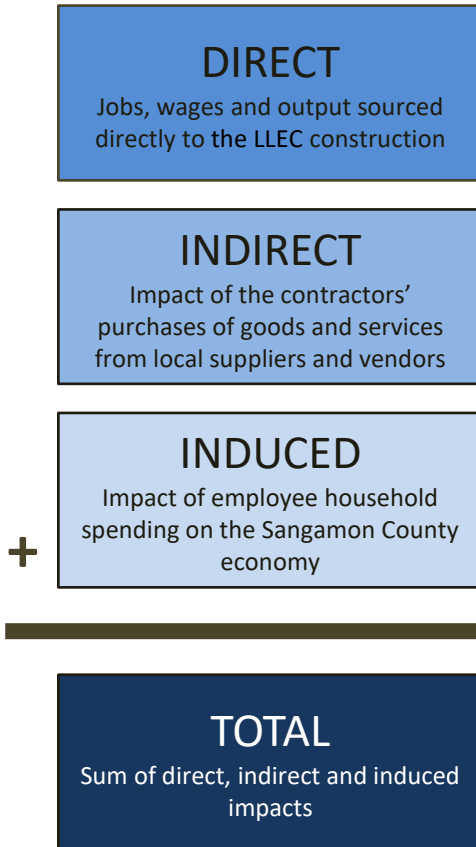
DIRECT
Jobs, wages and output sourced directly to the LLEC construction

INDIRECT
Impact of the contractors' purchases of goods and services from local suppliers and vendors

INDUCED
Impact of employee household spending on the Sangamon County economy

+

TOTAL
Sum of direct, indirect and induced impacts